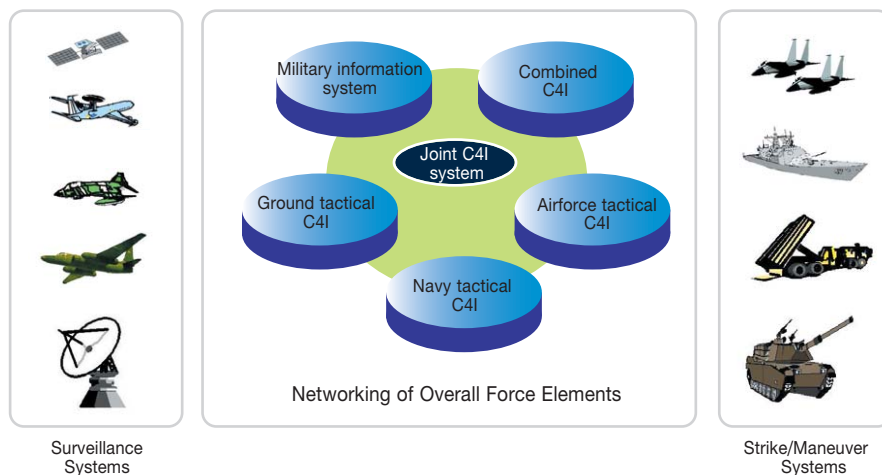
Military information system

Combined C4I

Joint C4I system

Ground tactical C4I

Airforce tactical C4I

Navy tactical C4I

Networking of Overall Force Elements

Surveillance Systems

Strike/Maneuver Systems